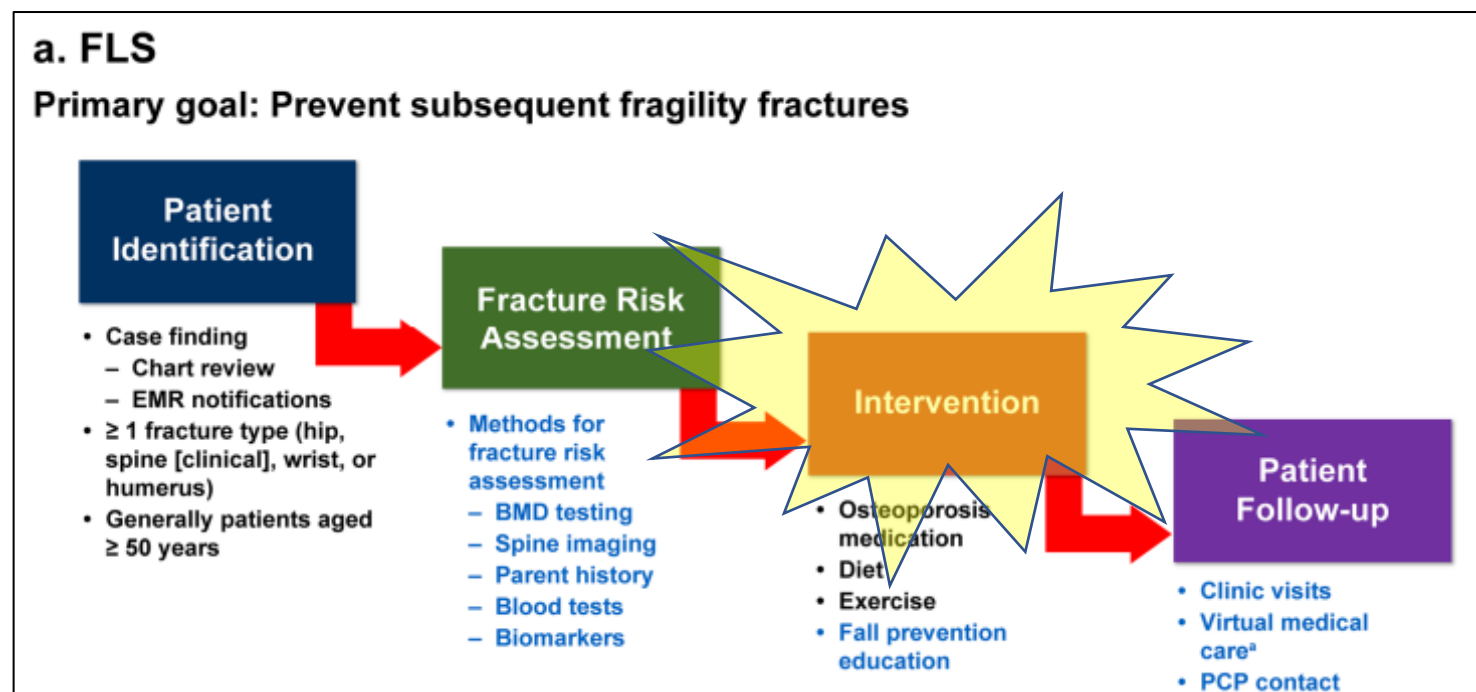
a. FLS

Primary goal: Prevent subsequent fragility fractures

Patient Identification

- Case finding
  – Chart review
  – EMR notifications
- ≥ 1 fracture type (hip, spine [clinical], wrist, or humerus)
- Generally patients aged ≥ 50 years

Fracture Risk Assessment

- Methods for fracture risk assessment
  – BMD testing
  – Spine imaging
  – Parent history
  – Blood tests
  – Biomarkers

Intervention

- Osteoporosis medication
- Diet
- Exercise
- Fall prevention education

Patient Follow-up

- Clinic visits
- Virtual medical care$^a$
- PCP contact